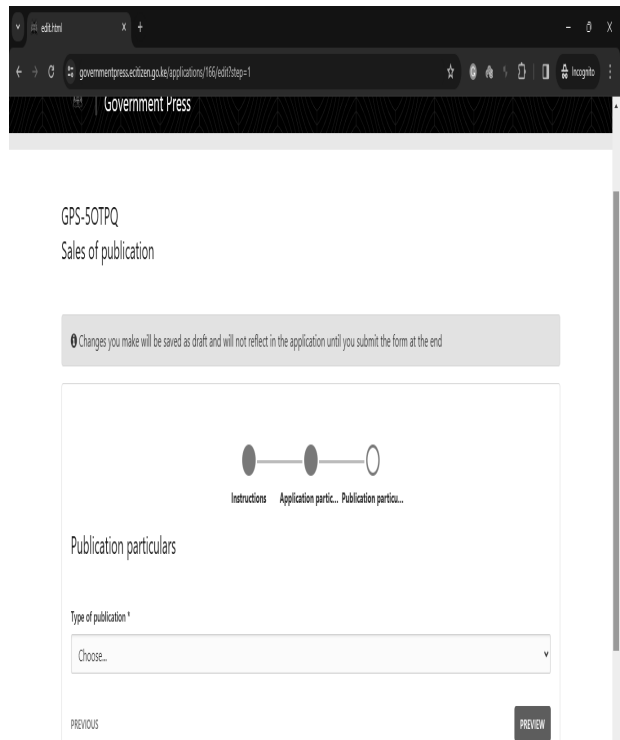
edit.html

governmentpress.ecitizen.go.ke/applications/166/edit?step=1

Incognito

Government Press

GPS-5OTPQ
Sales of publication

Changes you make will be saved as draft and will not reflect in the application until you submit the form at the end

Instructions Application partic... Publication particu...

Publication particulars

Type of publication *

Choose...

PREVIOUS

PREVIEW